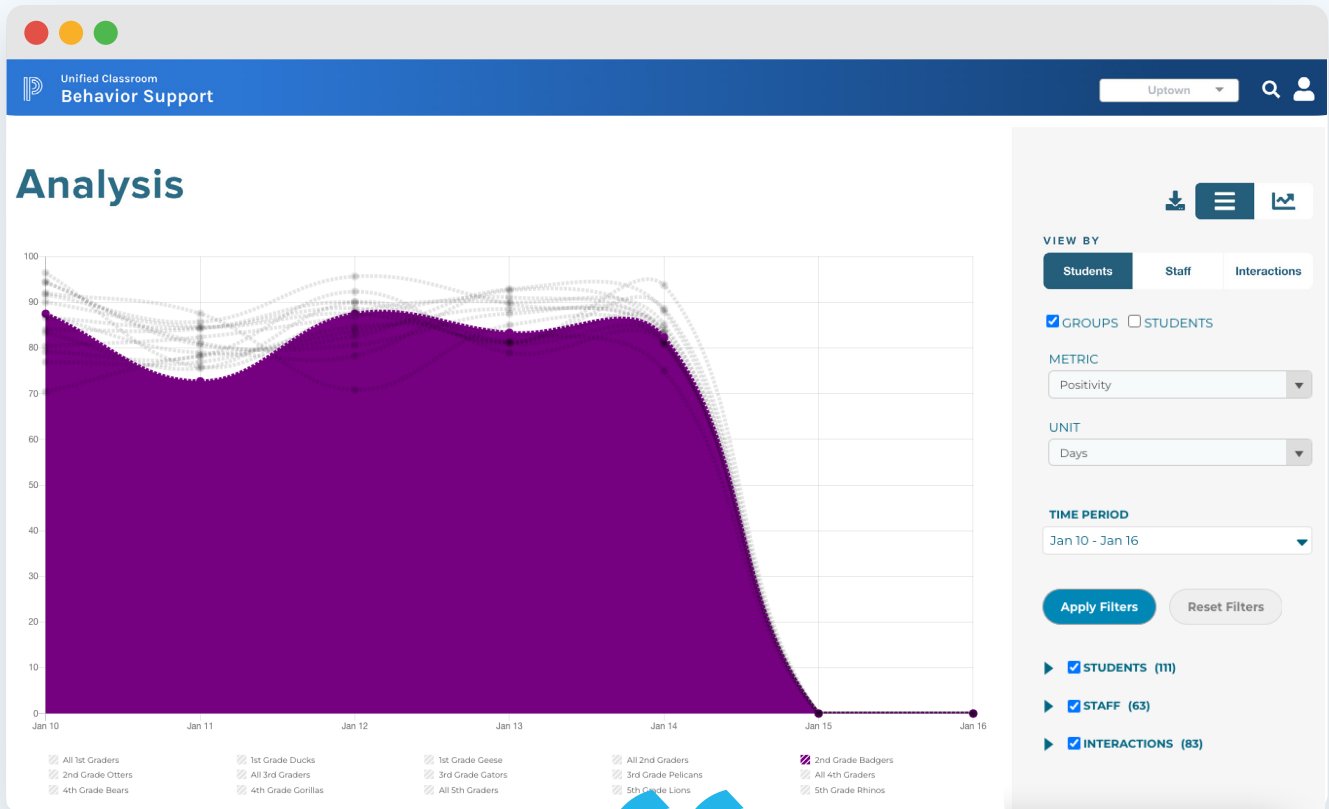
Unified Classroom
Behavior Support

Uptown

Analysis

100
90
80
70
60
50
40
30
20
10
0

Jan 10
Jan 11
Jan 12
Jan 13
Jan 14
Jan 15
Jan 16

All 1st Graders
1st Grade Ducks
1st Grade Geese
All 2nd Graders
2nd Grade Badgers
2nd Grade Otters
All 3rd Graders
3rd Grade Gators
3rd Grade Pelicans
All 4th Graders
4th Grade Bears
4th Grade Gorillas
All 5th Graders
5th Grade Lions
5th Grade Rhinos

VIEW BY
Students
Staff
Interactions

GROUPS
STUDENTS

METRIC
Positivity

UNIT
Days

TIME PERIOD
Jan 10 - Jan 16

Apply Filters
Reset Filters

STUDENTS (111)
STAFF (63)
INTERACTIONS (83)